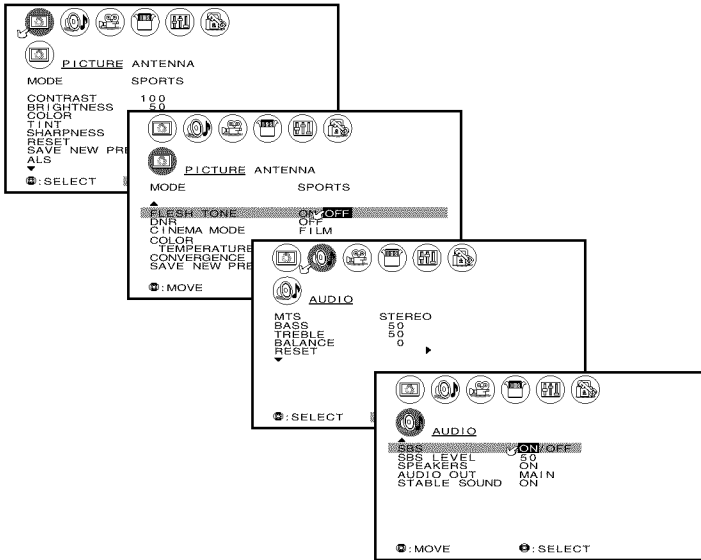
PICTURE ANTENNA
MODE SPORTS

CONTRAST 100
BRIGHTNESS 50
COLOR
TINT
SHARPNESS
RESET
SAVE NEW PR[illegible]
ALS

:SELECT

PICTURE ANTENNA
MODE SPORTS

FLESH TONE ON/OFF
DNR OFF
CINEMA MODE FILM
COLOR TEMPERATURE
CONVERGENCE
SAVE NEW PRE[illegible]

:MOVE

AUDIO
MTS STEREO
BASS 50
TREBLE 50
BALANCE 0
RESET

:SELECT

AUDIO
SBS ON/OFF
SBS LEVEL 50
SPEAKERS ON
AUDIO OUT MAIN
STABLE SOUND ON

:MOVE :SELECT